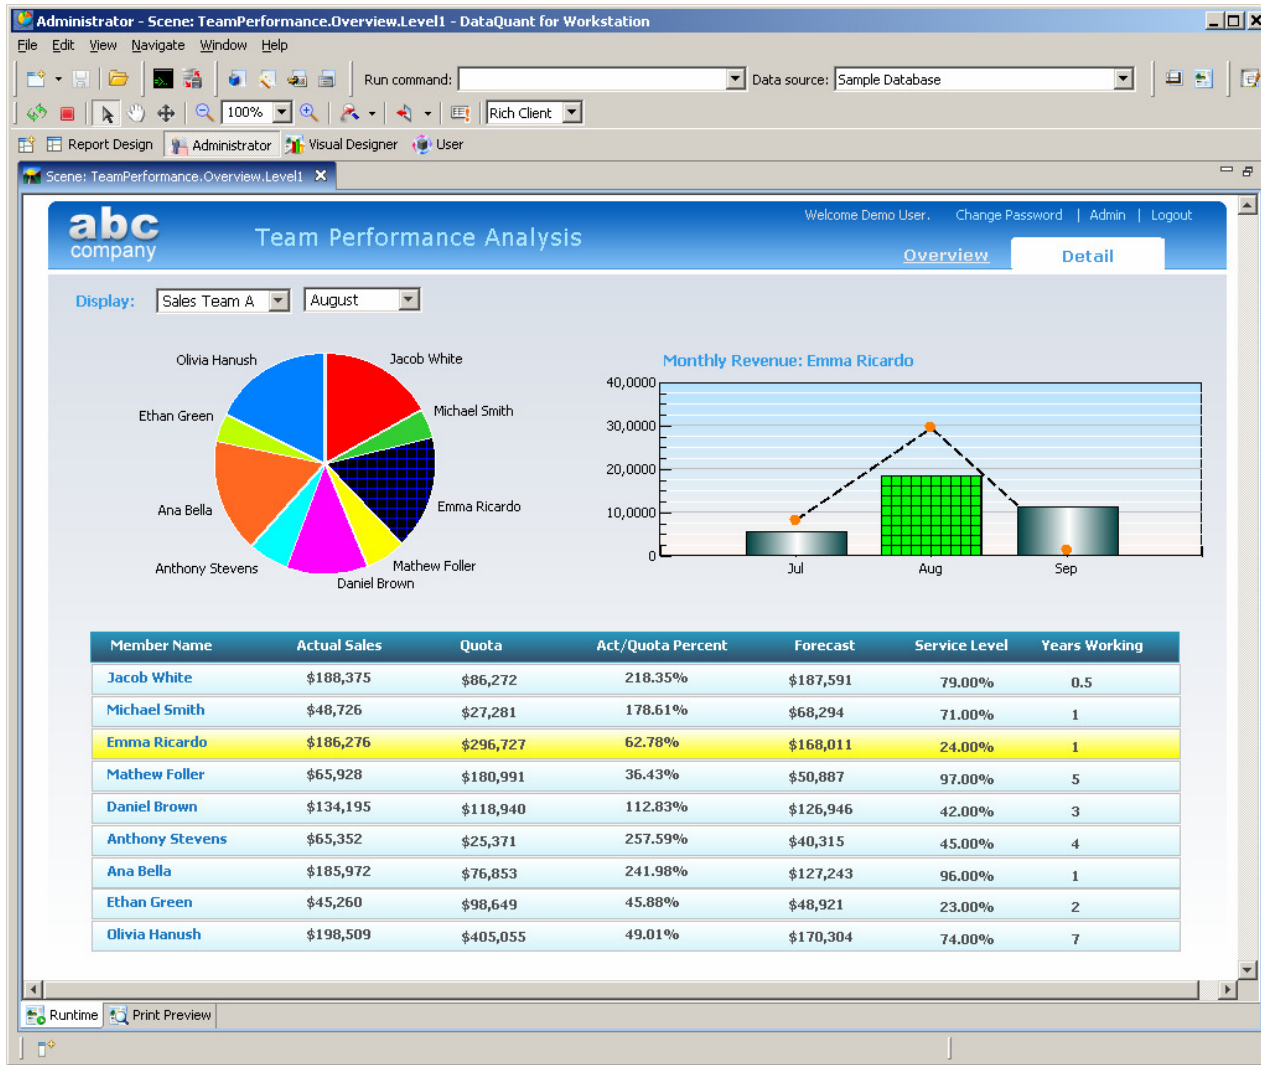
Administrator - Scene: TeamPerformance.Overview.Level1 - DataQuant for Workstation

File Edit View Navigate Window Help

Run command: Data source: Sample Database

100% Rich Client

Report Design Administrator Visual Designer User

Scene: TeamPerformance.Overview.Level1

abc company Team Performance Analysis

Welcome Demo User. Change Password | Admin | Logout

Overview Detail

Display: Sales Team A August

Olivia Hanush
Jacob White
Ethan Green
Michael Smith
Ana Bella
Emma Ricardo
Anthony Stevens
Mathew Foller
Daniel Brown

Monthly Revenue: Emma Ricardo

40,0000
30,0000
20,0000
10,0000
0

Jul Aug Sep

| Member Name | Actual Sales | Quota | Act/Quota Percent | Forecast | Service Level | Years Working |
|---|---|---|---|---|---|---|
| Jacob White | \$188,375 | \$86,272 | 218.35% | \$187,591 | 79.00% | 0.5 |
| Michael Smith | \$48,726 | \$27,281 | 178.61% | \$68,294 | 71.00% | 1 |
| Emma Ricardo | \$186,276 | \$296,727 | 62.78% | \$168,011 | 24.00% | 1 |
| Mathew Foller | \$65,928 | \$180,991 | 36.43% | \$50,887 | 97.00% | 5 |
| Daniel Brown | \$134,195 | \$118,940 | 112.83% | \$126,946 | 42.00% | 3 |
| Anthony Stevens | \$65,352 | \$25,371 | 257.59% | \$40,315 | 45.00% | 4 |
| Ana Bella | \$185,972 | \$76,853 | 241.98% | \$127,243 | 96.00% | 1 |
| Ethan Green | \$45,260 | \$98,649 | 45.88% | \$48,921 | 23.00% | 2 |
| Olivia Hanush | \$198,509 | \$405,055 | 49.01% | \$170,304 | 74.00% | 7 |

Runtime Print Preview